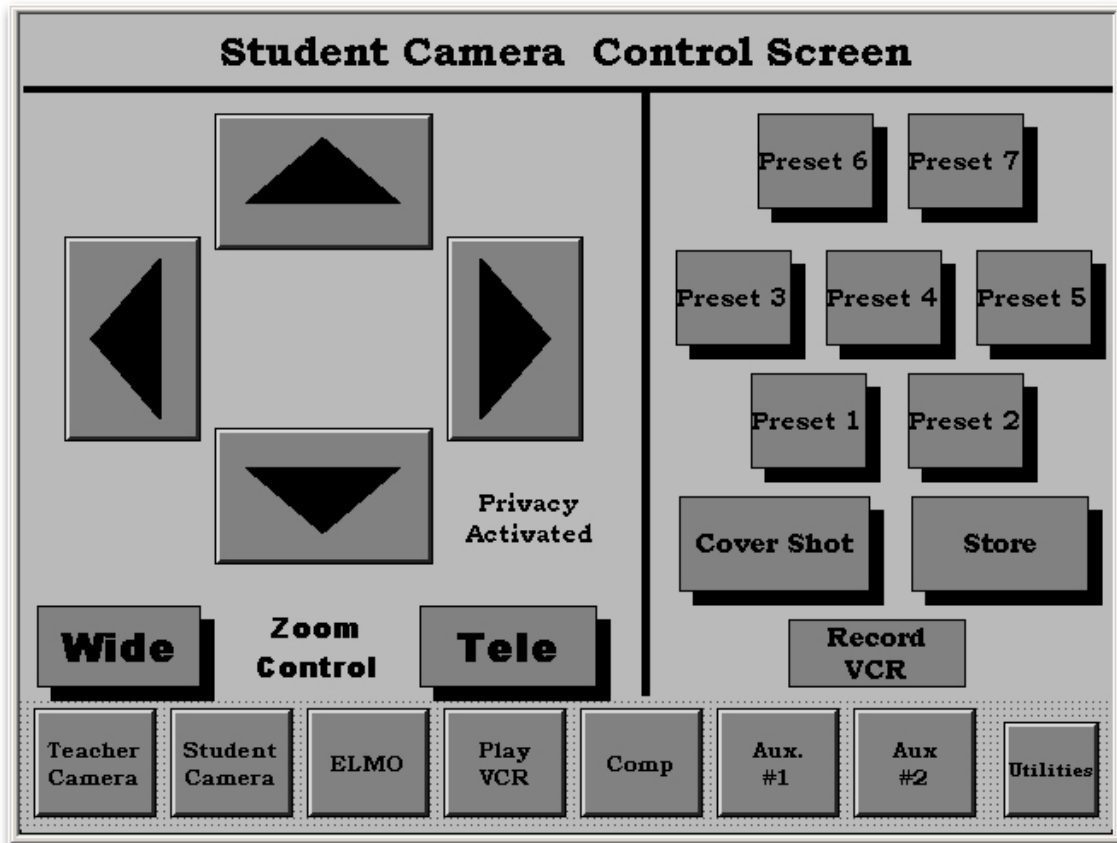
Student Camera Control Screen

Preset 6
Preset 7
Preset 3
Preset 4
Preset 5
Preset 1
Preset 2

Privacy Activated

Cover Shot
Store

Wide
Zoom Control
Tele

Record VCR

Teacher Camera
Student Camera
ELMO
Play VCR
Comp
Aux. #1
Aux #2
Utilities